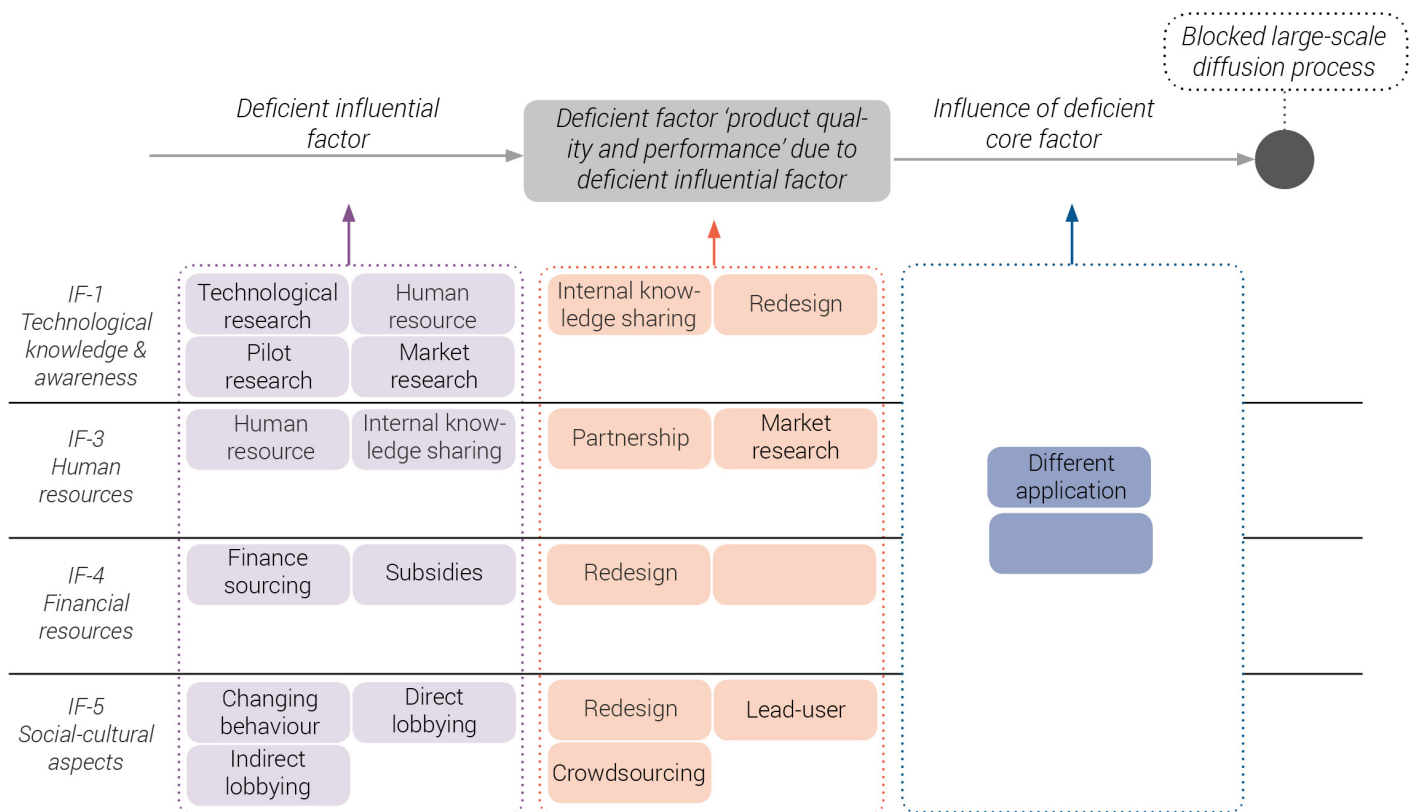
Blocked large-scale diffusion process

Deficient influential factor

Deficient factor 'product quality and performance' due to deficient influential factor

Influence of deficient core factor

IF-1 Technological knowledge & awareness

Technological research
Human resource
Pilot research
Market research

Internal knowledge sharing
Redesign

IF-3 Human resources

Human resource
Internal knowledge sharing

Partnership
Market research

Different application

IF-4 Financial resources

Finance sourcing
Subsidies

Redesign

IF-5 Social-cultural aspects

Changing behaviour
Direct lobbying
Indirect lobbying

Redesign
Lead-user
Crowdsourcing